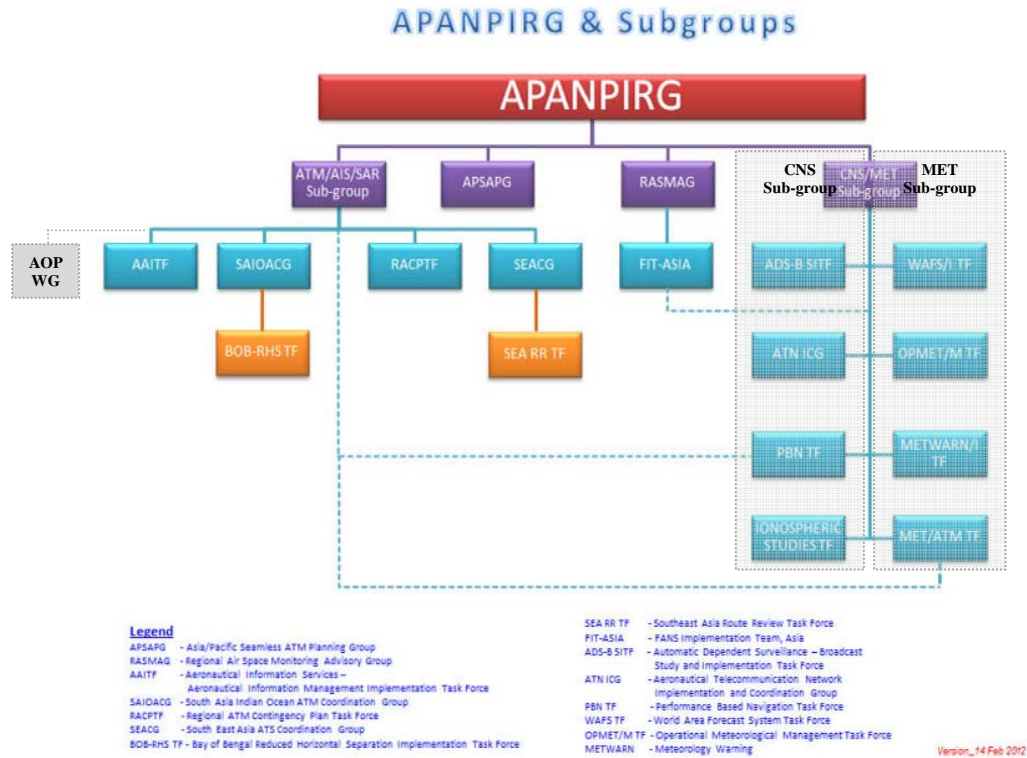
APANPIRG & Subgroups

APANPIRG

ATM/AIS/SAR Sub-group

APSAPG

RASMAG

CNS Sub-group

CNS/MET Sub-group

MET Sub-group

AOP WG

AAITF

SAIOACG

RACPTF

SEACG

FIT-ASIA

ADS-B SITF

WAFS/I TF

BOB-RHS TF

SEA RR TF

ATN ICG

OPMET/M TF

PBN TF

METWARN/I TF

IONOSPHERIC STUDIES TF

MET/ATM TF

Legend
APSAPG - Asia/Pacific Seamless ATM Planning Group
RASMAG - Regional Air Space Monitoring Advisory Group
AAITF - Aeronautical Information Services – Aeronautical Information Management Implementation Task Force
SAIOACG - South Asia Indian Ocean ATM Coordination Group
RACPTF - Regional ATM Contingency Plan Task Force
SEACG - South East Asia ATS Coordination Group
BOB-RHS TF - Bay of Bengal Reduced Horizontal Separation Implementation Task Force

SEA RR TF - Southeast Asia Route Review Task Force
FIT-ASIA - FANS Implementation Team, Asia
ADS-B SITF - Automatic Dependent Surveillance – Broadcast Study and Implementation Task Force
ATN ICG - Aeronautical Telecommunication Network Implementation and Coordination Group
PBN TF - Performance Based Navigation Task Force
WAFS TF - World Area Forecast System Task Force
OPMET/M TF - Operational Meteorological Management Task Force
METWARN - Meteorology Warning

Version_14 Feb 2012